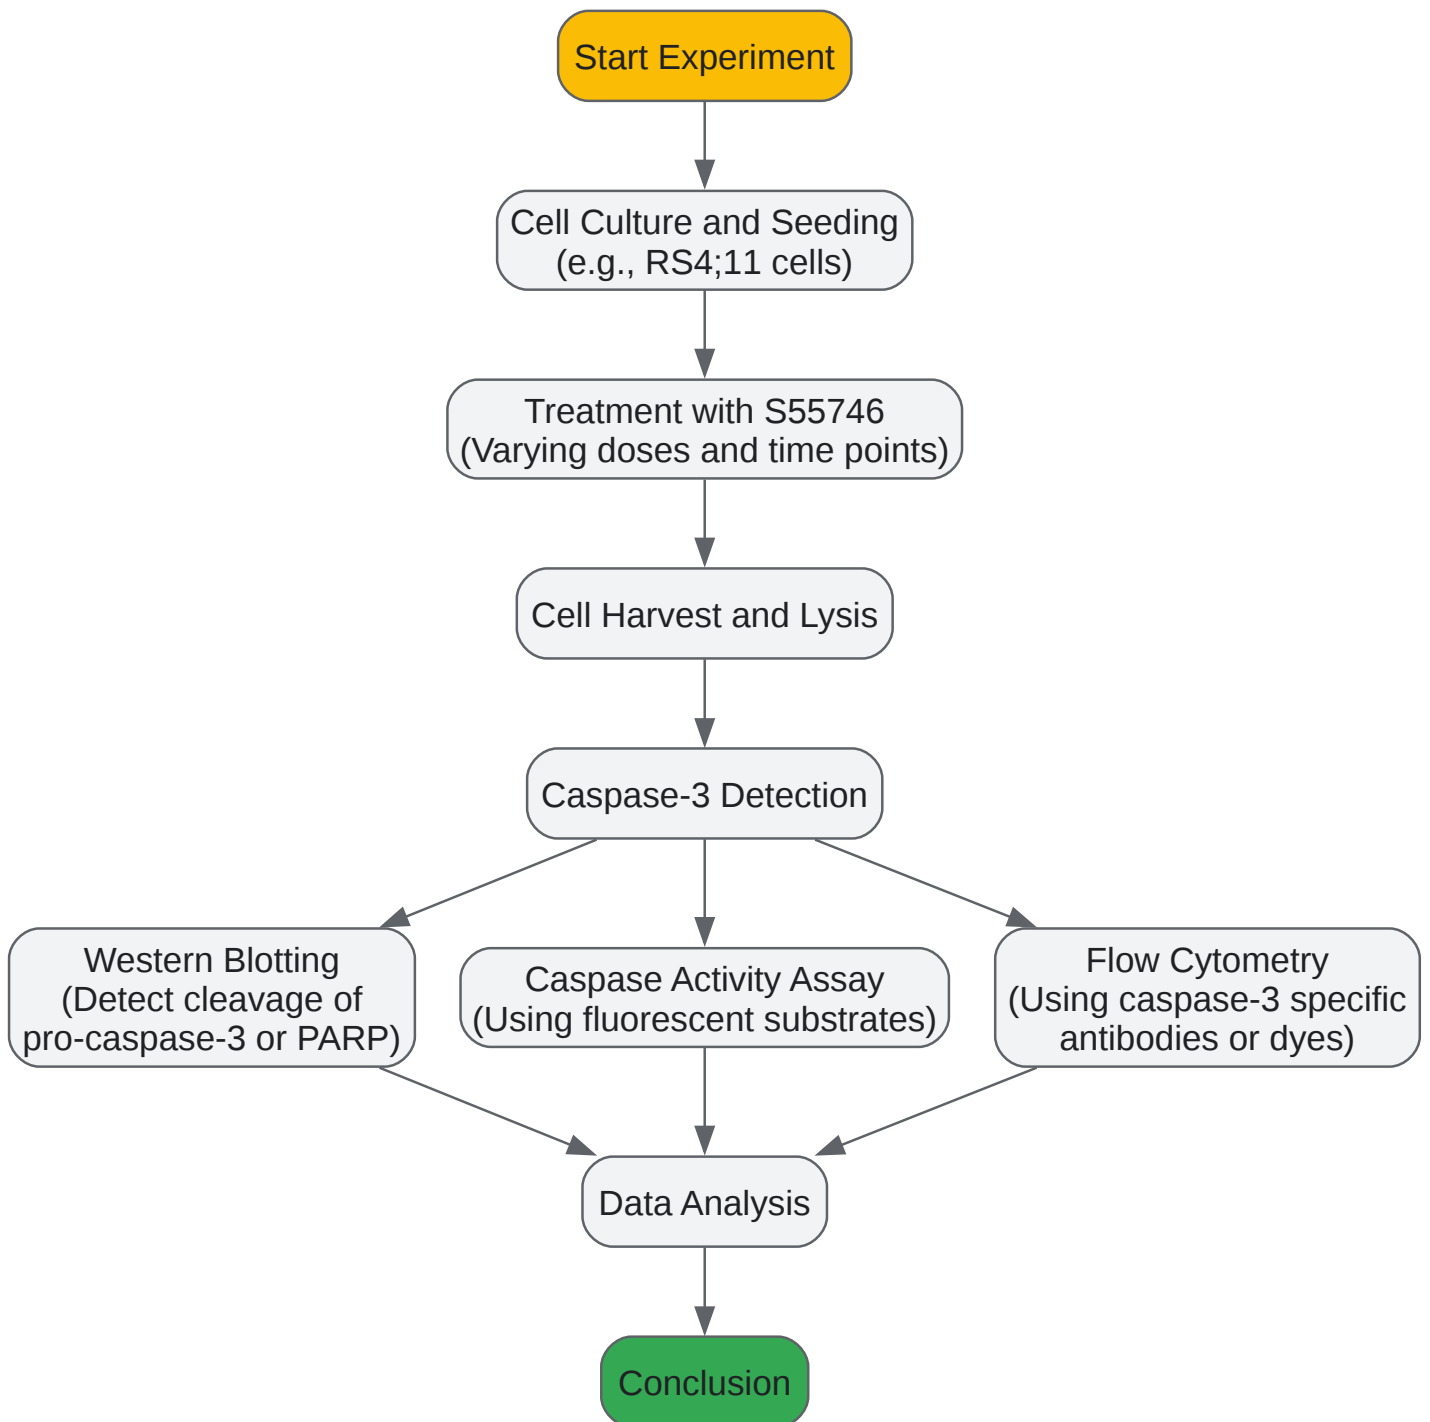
Start Experiment

Cell Culture and Seeding
(e.g., RS4;11 cells)

Treatment with S55746
(Varying doses and time points)

Cell Harvest and Lysis

Caspase-3 Detection

Western Blotting
(Detect cleavage of
pro-caspase-3 or PARP)

Caspase Activity Assay
(Using fluorescent substrates)

Flow Cytometry
(Using caspase-3 specific
antibodies or dyes)

Data Analysis

Conclusion